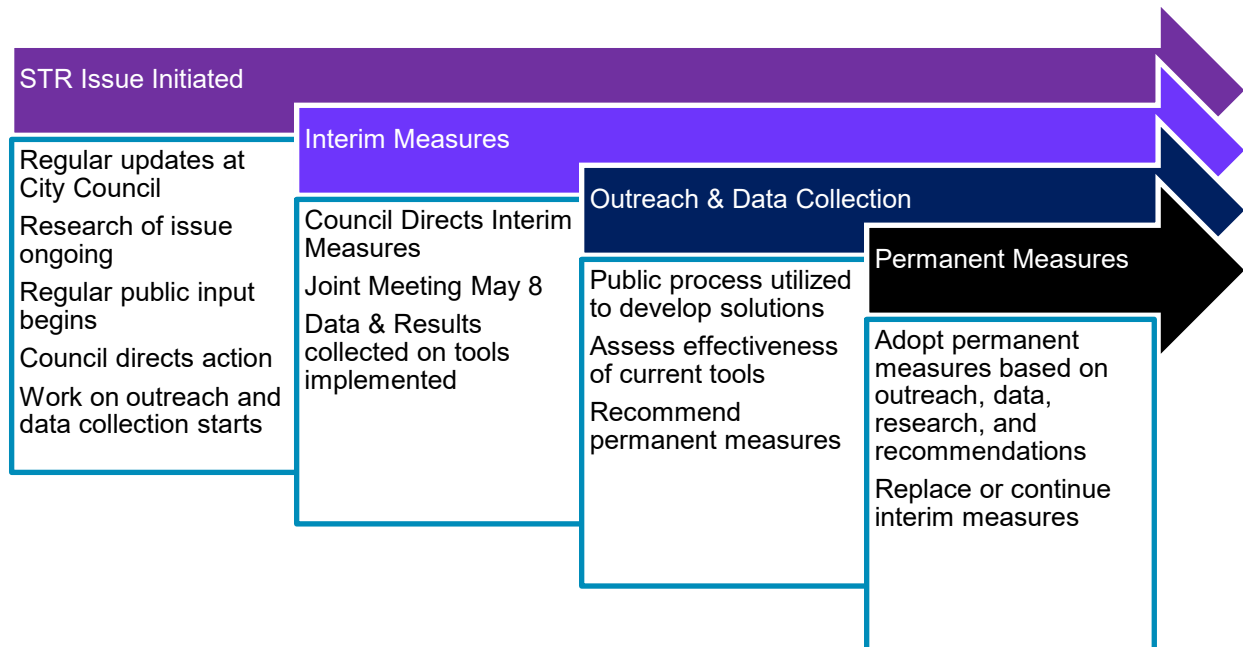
STR Issue Initiated

Regular updates at City Council

Research of issue ongoing

Regular public input begins

Council directs action

Work on outreach and data collection starts

Interim Measures

Council Directs Interim Measures

Joint Meeting May 8

Data & Results collected on tools implemented

Outreach & Data Collection

Public process utilized to develop solutions

Assess effectiveness of current tools

Recommend permanent measures

Permanent Measures

Adopt permanent measures based on outreach, data, research, and recommendations

Replace or continue interim measures